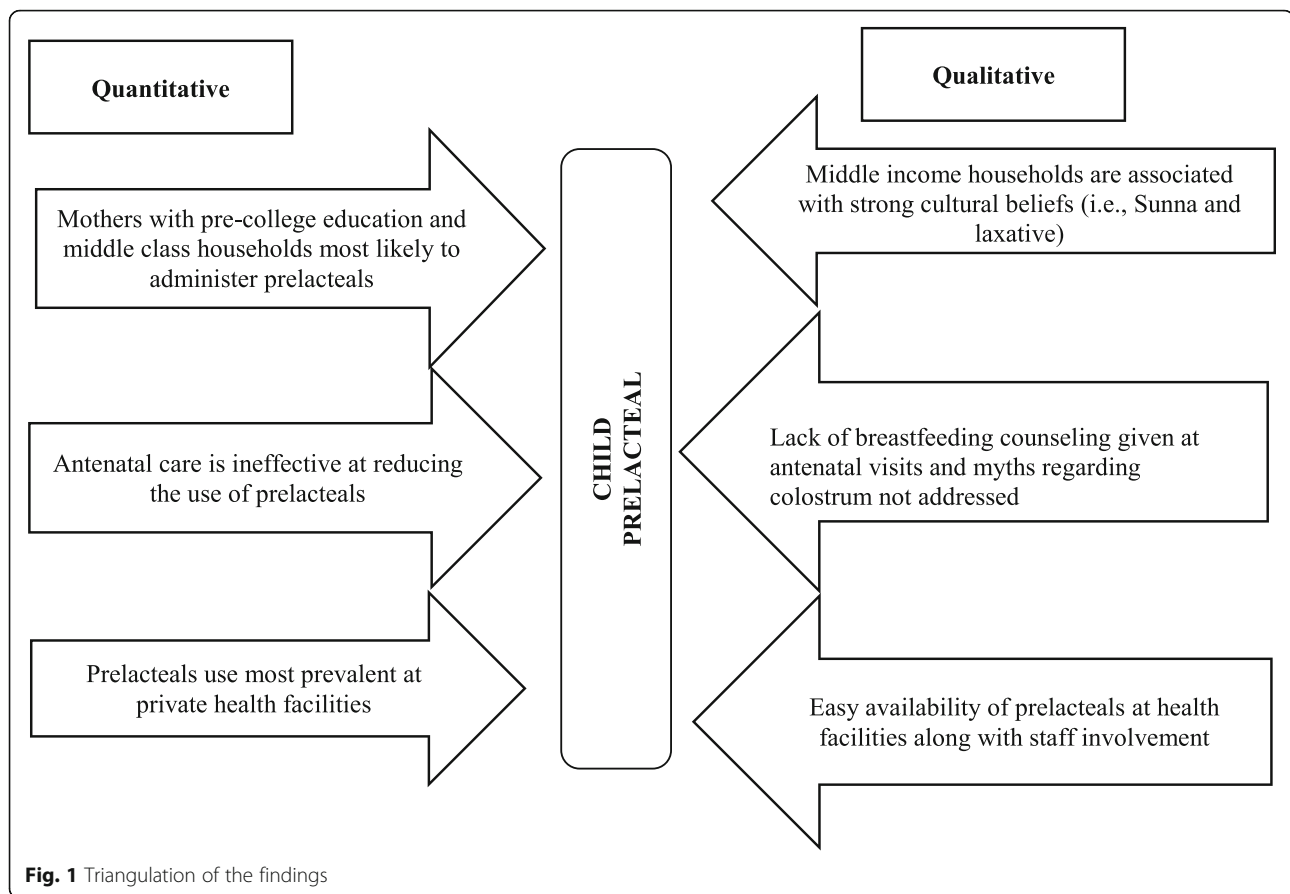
Quantitative

Qualitative

Mothers with pre-college education and middle class households most likely to administer prelacteals

Antenatal care is ineffective at reducing the use of prelacteals

Prelacteals use most prevalent at private health facilities

CHILD PRELACTEAL

Middle income households are associated with strong cultural beliefs (i.e., Sunna and laxative)

Lack of breastfeeding counseling given at antenatal visits and myths regarding colostrum not addressed

Easy availability of prelacteals at health facilities along with staff involvement

Fig. 1 Triangulation of the findings